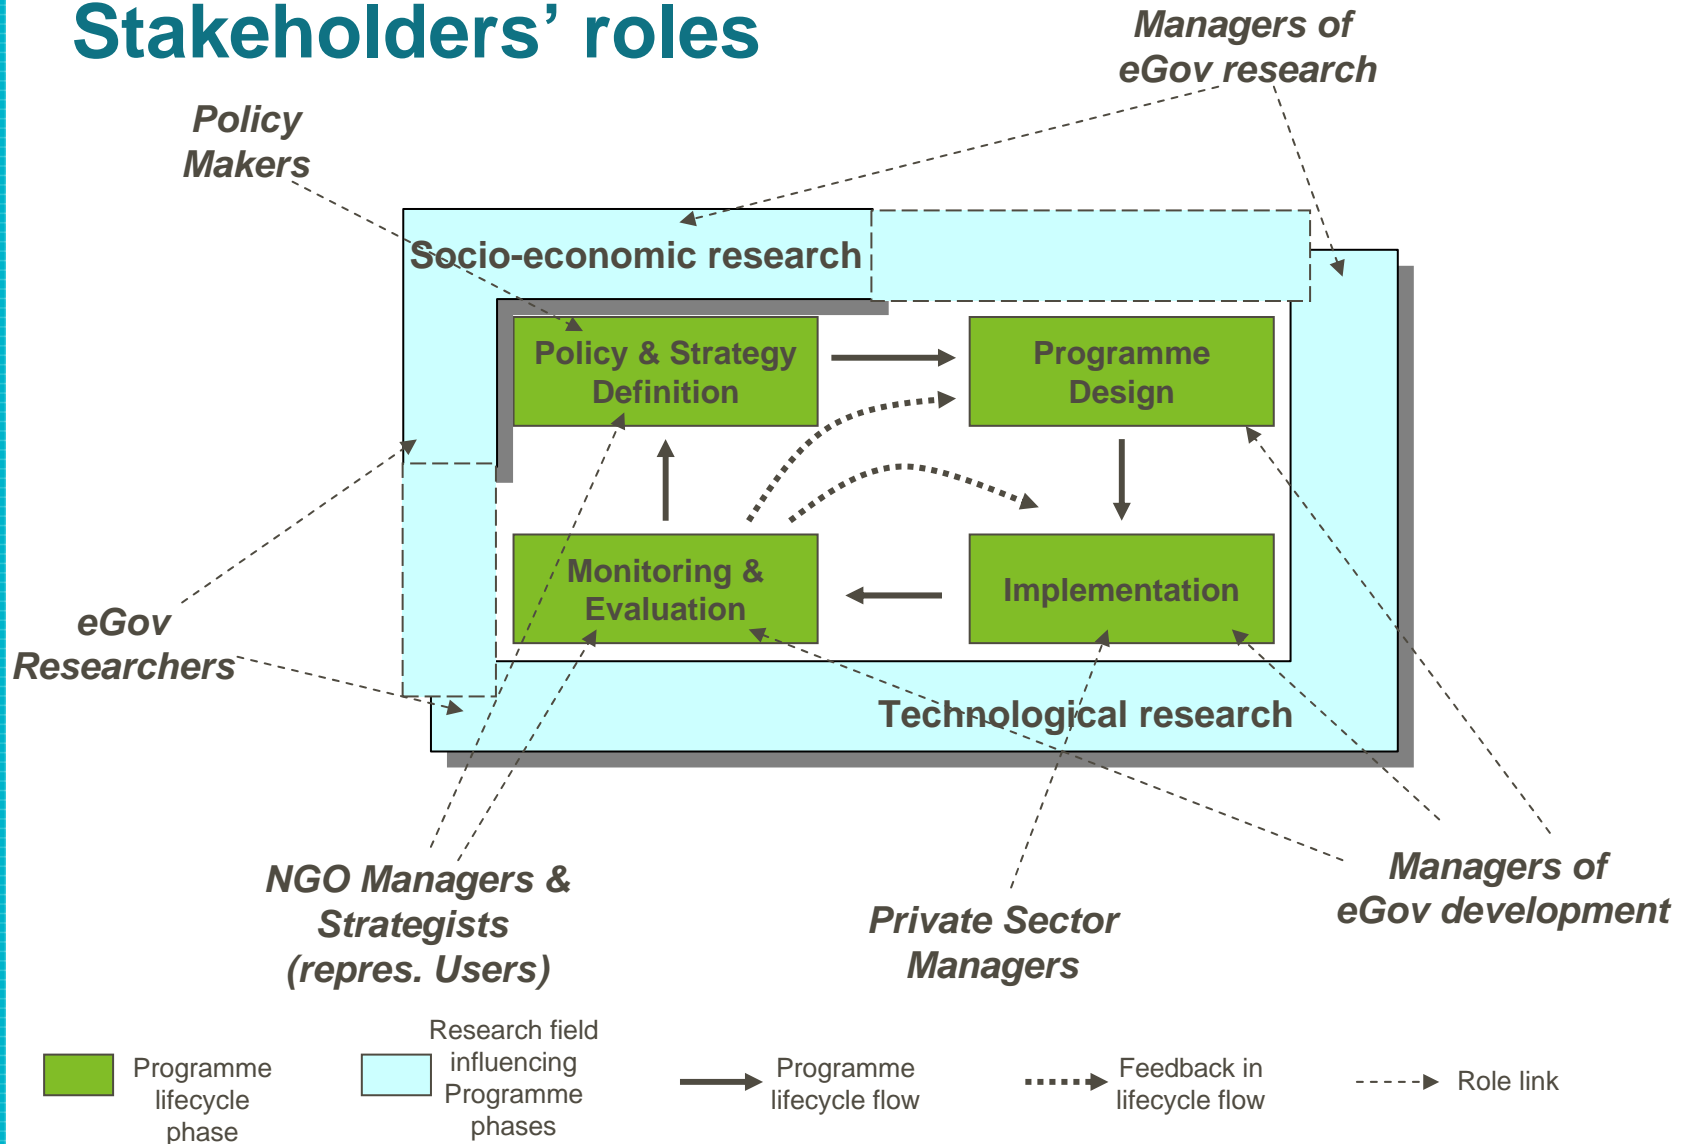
Stakeholders' roles

Managers of eGov research

Policy Makers

Socio-economic research

Policy & Strategy Definition

Programme Design

Monitoring & Evaluation

Implementation

Technological research

eGov Researchers

NGO Managers & Strategists (repres. Users)

Private Sector Managers

Managers of eGov development

Programme lifecycle phase

Research field influencing Programme phases

Programme lifecycle flow

Feedback in lifecycle flow

Role link